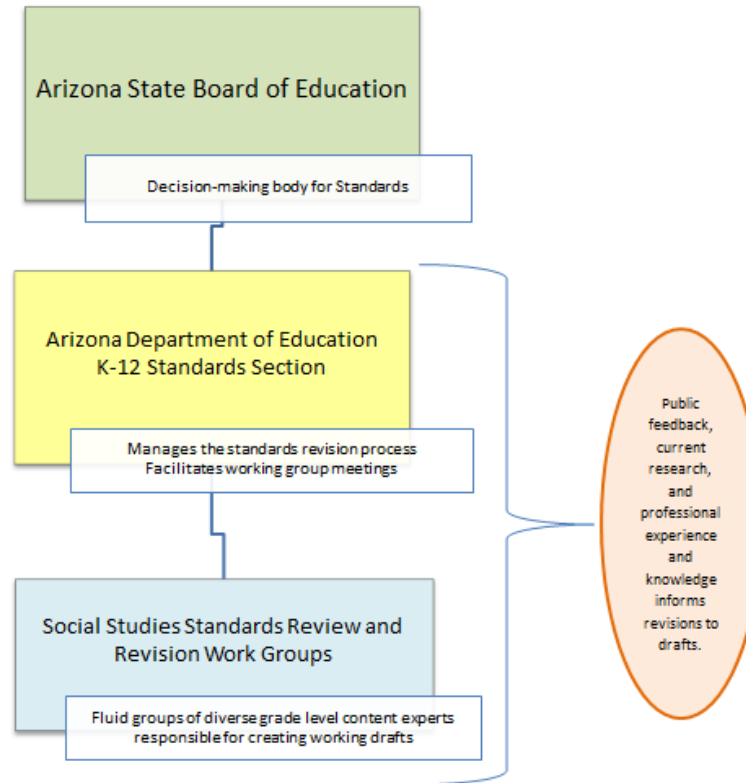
Arizona State Board of Education

Decision-making body for Standards

Arizona Department of Education
K-12 Standards Section

Manages the standards revision process
Facilitates working group meetings

Social Studies Standards Review and Revision Work Groups

Fluid groups of diverse grade level content experts responsible for creating working drafts

Public feedback, current research, and professional experience and knowledge informs revisions to drafts.